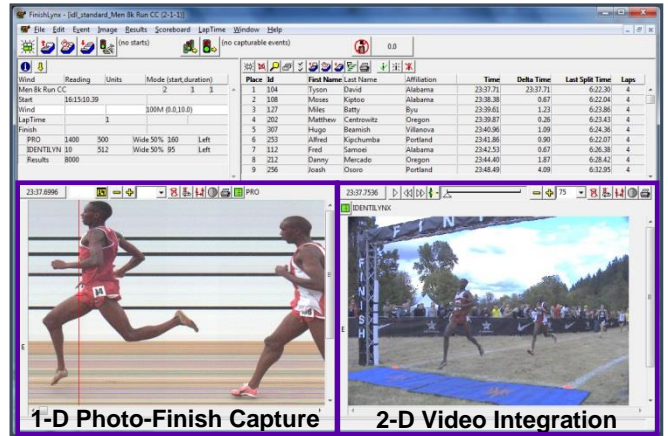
FinishLynx - [idl_standard_Men 8k Run CC (2-1-1)]

File Edit Event Image Results Scoreboard LapTime Window Help

(no starts) (no capturable events) 0.0

| Wind | Reading | Units | Mode (start,duration) | | | |
|---|---|---|---|---|---|---|
| Men 8k Run CC | | | 2 | 1 | 1 | |
| Start | 16:15:10.39 | | | | | |
| Wind | | | 100M (0.0,10.0) | | | |
| LapTime | | 1 | | | | |
| Finish | | | | | | |
| PRO | 1400 | 500 | Wide 50% | 160 | Left | |
| IDENTILYNX | 10 | 512 | Wide 50% | 95 | Left | |
| Results | 8000 | | | | | |

| Place | Id | First Name | Last Name | Affiliation | Time | Delta Time | Last Split Time | Laps |
|---|---|---|---|---|---|---|---|---|
| 1 | 104 | Tyson | David | Alabama | 23:37.71 | 23:37.71 | 6:22.30 | 4 |
| 2 | 108 | Moses | Kiptoo | Alabama | 23:38.38 | 0.67 | 6:22.04 | 4 |
| 3 | 127 | Miles | Batty | Byu | 23:39.61 | 1.23 | 6:23.86 | 4 |
| 4 | 202 | Matthew | Centrowitz | Oregon | 23:39.87 | 0.26 | 6:23.43 | 4 |
| 5 | 307 | Hugo | Beamish | Villanova | 23:40.96 | 1.09 | 6:24.36 | 4 |
| 6 | 253 | Alfred | Kipchumba | Portland | 23:41.86 | 0.90 | 6:22.07 | 4 |
| 7 | 112 | Fred | Samoei | Alabama | 23:42.53 | 0.67 | 6:26.38 | 4 |
| 8 | 212 | Danny | Mercado | Oregon | 23:44.40 | 1.87 | 6:28.42 | 4 |
| 9 | 256 | Joash | Osoro | Portland | 23:48.49 | 4.09 | 6:32.95 | 4 |

23:37.6996 PRO

23:37.7536 75

IDENTILYNX

FINISH

1-D Photo-Finish Capture

2-D Video Integration